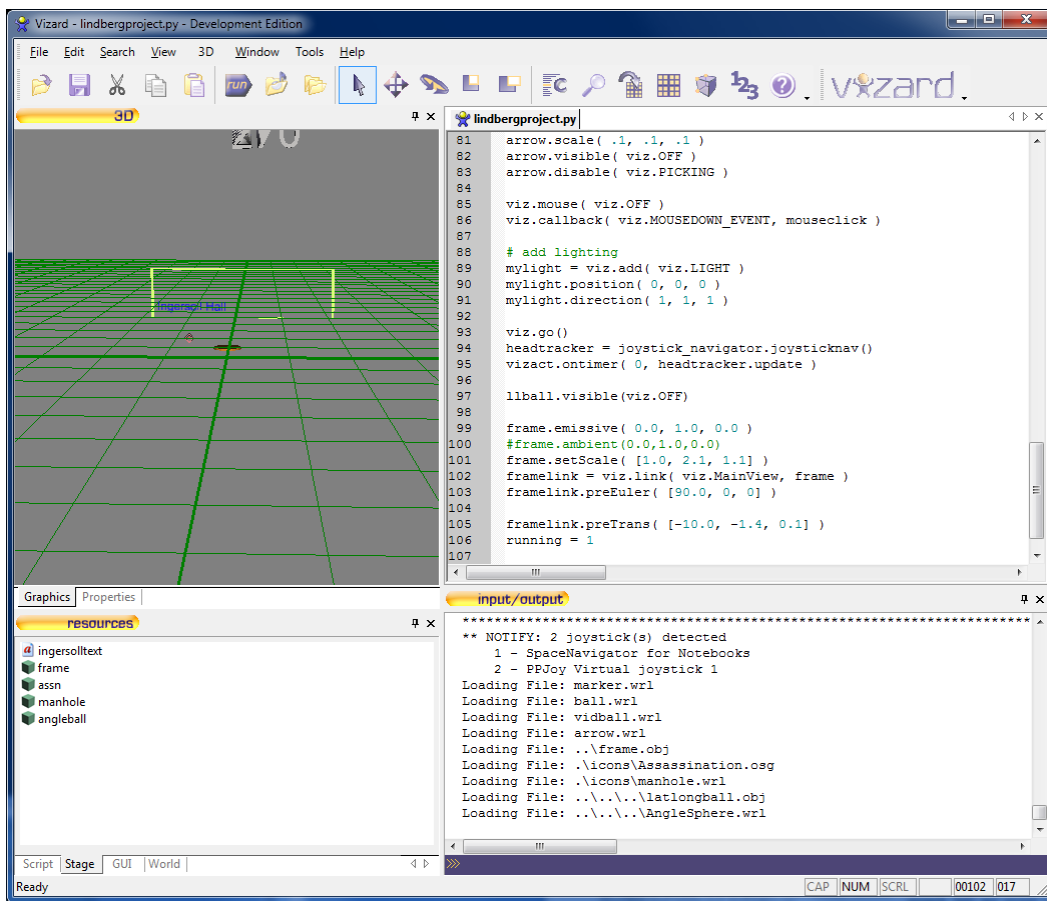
Vizard - lindbergproject.py - Development Edition

File Edit Search View 3D Window Tools Help

vizard

3D

Ingersoll Hall

lindbergproject.py

81 arrow.scale( .1, .1, .1 )
82 arrow.visible( viz.OFF )
83 arrow.disable( viz.PICKING )
84
85 viz.mouse( viz.OFF )
86 viz.callback( viz.MOUSEDOWN_EVENT, mouseclick )
87
88 # add lighting
89 mylight = viz.add( viz.LIGHT )
90 mylight.position( 0, 0, 0 )
91 mylight.direction( 1, 1, 1 )
92
93 viz.go()
94 headtracker = joystick_navigator.joysticknav()
95 vizact.ontimer( 0, headtracker.update )
96
97 llball.visible(viz.OFF)
98
99 frame.emissive( 0.0, 1.0, 0.0 )
100 #frame.ambient(0.0,1.0,0.0)
101 frame.setScale( [1.0, 2.1, 1.1] )
102 framelink = viz.link( viz.MainView, frame )
103 framelink.preEuler( [90.0, 0, 0] )
104
105 framelink.preTrans( [-10.0, -1.4, 0.1] )
106 running = 1
107

Graphics Properties

input/output

************************************************************
** NOTIFY: 2 joystick(s) detected
1 - SpaceNavigator for Notebooks
2 - PPJoy Virtual joystick 1
Loading File: marker.wrl
Loading File: ball.wrl
Loading File: vidball.wrl
Loading File: arrow.wrl
Loading File: ..\frame.obj
Loading File: .\icons\Assassination.osg
Loading File: .\icons\manhole.wrl
Loading File: ..\..\..\latlongball.obj
Loading File: ..\..\..\AngleSphere.wrl

resources

ingersolltext
frame
assn
manhole
angleball

Script Stage GUI World

Ready CAP NUM SCRL 00102 017